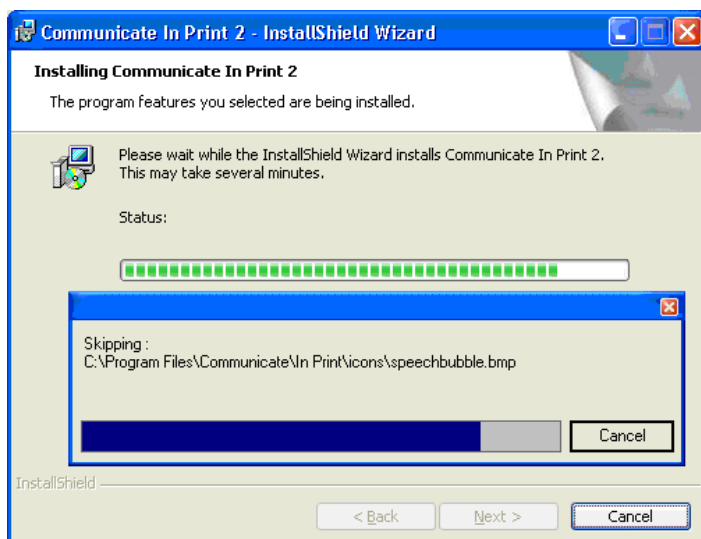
Communicate In Print 2 - InstallShield Wizard

Installing Communicate In Print 2

The program features you selected are being installed.

Please wait while the InstallShield Wizard installs Communicate In Print 2. This may take several minutes.

Status:

Skipping :
C:\Program Files\Communicate\In Print\icons\speechbubble.bmp

Cancel

InstallShield

< Back

Next >

Cancel